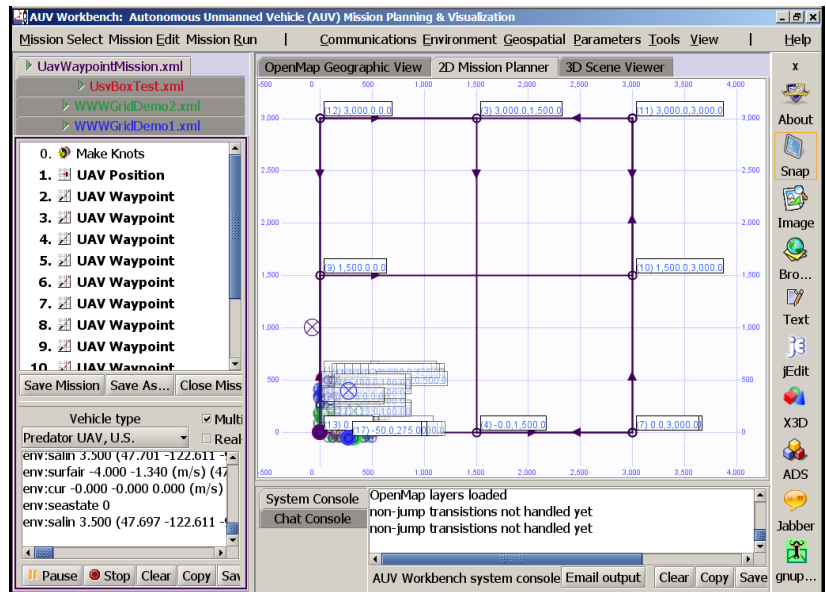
AUV Workbench: Autonomous Unmanned Vehicle (AUV) Mission Planning & Visualization

Mission Select Mission Edit Mission Run | Communications Environment Geospatial Parameters Tools View | Help

UavWaypointMission.xml
UsvBoxTest.xml
WWWGridDemo2.xml
WWWGridDemo1.xml

0. Make Knots
1. UAV Position
2. UAV Waypoint
3. UAV Waypoint
4. UAV Waypoint
5. UAV Waypoint
6. UAV Waypoint
7. UAV Waypoint
8. UAV Waypoint
9. UAV Waypoint
10. UAV Waypoint

Save Mission | Save As... | Close Miss

Vehicle type
Multi
Predator UAV, U.S.
Real

env:salin 3.500 (47.701 -122.611 -
env:surfair -4.000 -1.340 (m/s) (47
env:cur -0.000 -0.000 0.000 (m/s)
env:seastate 0
env:salin 3.500 (47.697 -122.611 -

Pause | Stop | Clear | Copy | Sa

OpenMap Geographic View | 2D Mission Planner | 3D Scene Viewer

-500 0 500 1,000 1,500 2,000 2,500 3,000 3,500 4,000

3,000 2,500 2,000 1,500 1,000 500 0 -500

(12) 3,000.0,0.0
(3) 3,000.0,1,500.0
(11) 3,000.0,3,000.0
(9) 1,500.0,0.0
(10) 1,500.0,3,000.0
(13) 0
(17) -50.0,275.0
(4) -0.0,1,500.0
(7) 0.0,3,000.0

System Console
Chat Console
OpenMap layers loaded
non-jump transitions not handled yet
non-jump transitions not handled yet

AUV Workbench system console | Email output | Clear | Copy | Save

x
About
Snap
Image
Bro...
Text
jEdit
X3D
ADS
Jabber
gnup...